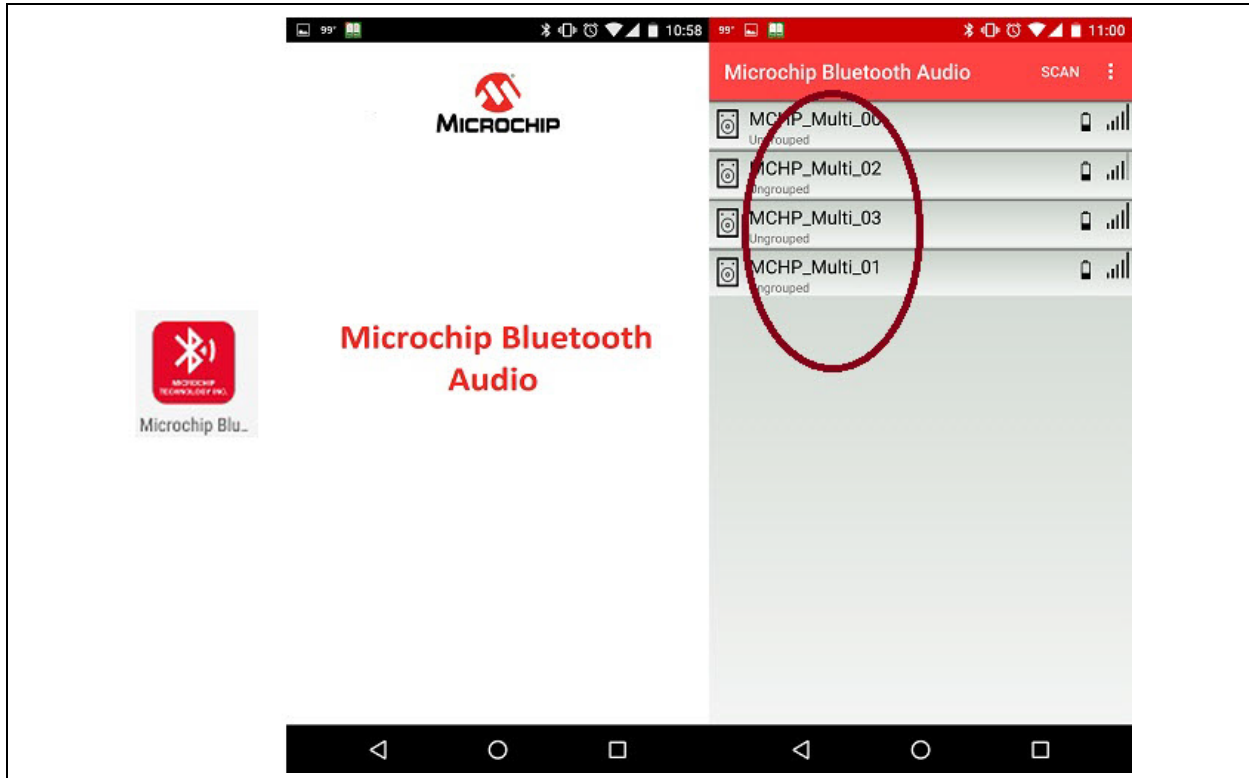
MICROCHIP TECHNOLOGY INC.

Microchip Blu...

99° 10:58

MICROCHIP

Microchip Bluetooth Audio

99° 11:00

Microchip Bluetooth Audio SCAN

MCHP_Multi_00
Ungrouped

MCHP_Multi_02
Ungrouped

MCHP_Multi_03
Ungrouped

MCHP_Multi_01
Ungrouped